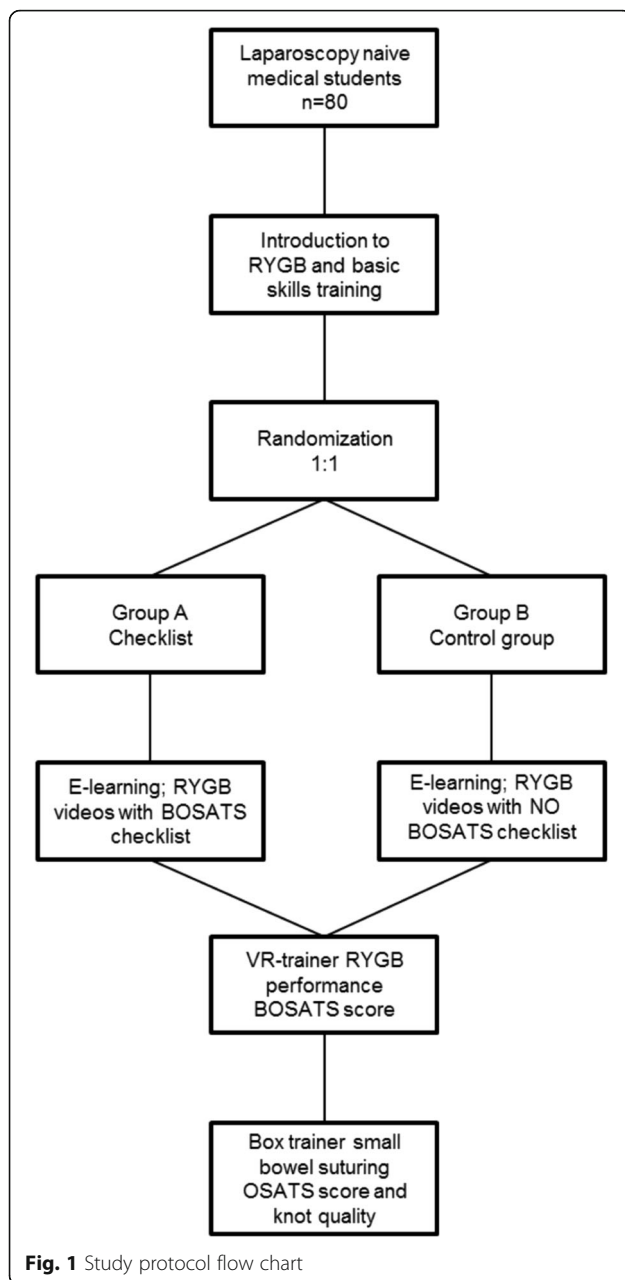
Laparoscopy naive medical students n=80

Introduction to RYGB and basic skills training

Randomization 1:1

Group A Checklist

Group B Control group

E-learning; RYGB videos with BOSATS checklist

E-learning; RYGB videos with NO BOSATS checklist

VR-trainer RYGB performance BOSATS score

Box trainer small bowel suturing OSATS score and knot quality

**Fig. 1** Study protocol flow chart